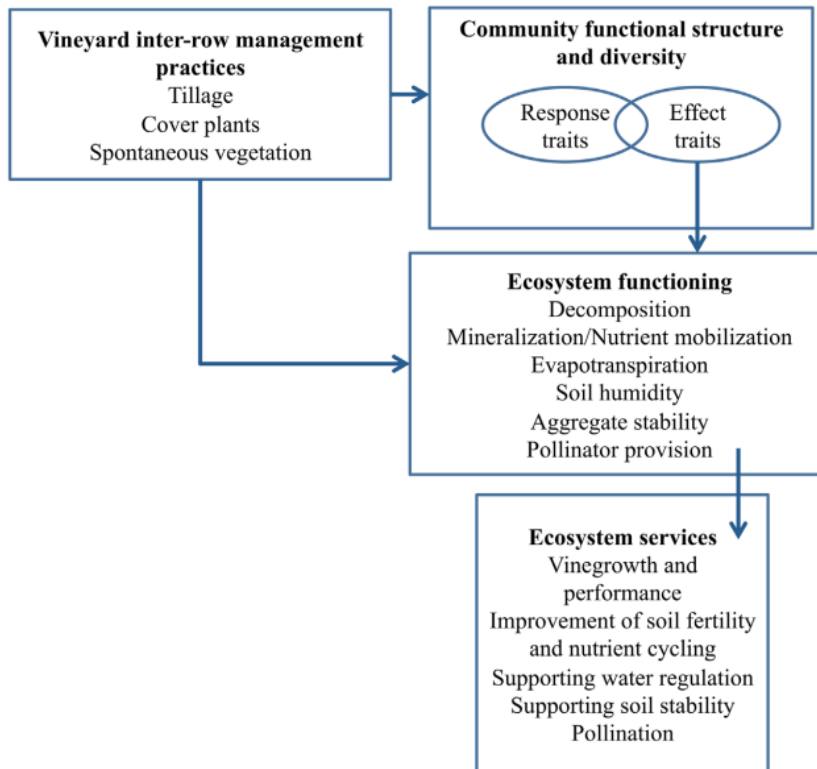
Vineyard inter-row management practices
Tillage
Cover plants
Spontaneous vegetation

Community functional structure and diversity
Response traits
Effect traits

Ecosystem functioning
Decomposition
Mineralization/Nutrient mobilization
Evapotranspiration
Soil humidity
Aggregate stability
Pollinator provision

Ecosystem services
Vinegrowth and performance
Improvement of soil fertility and nutrient cycling
Supporting water regulation
Supporting soil stability
Pollination